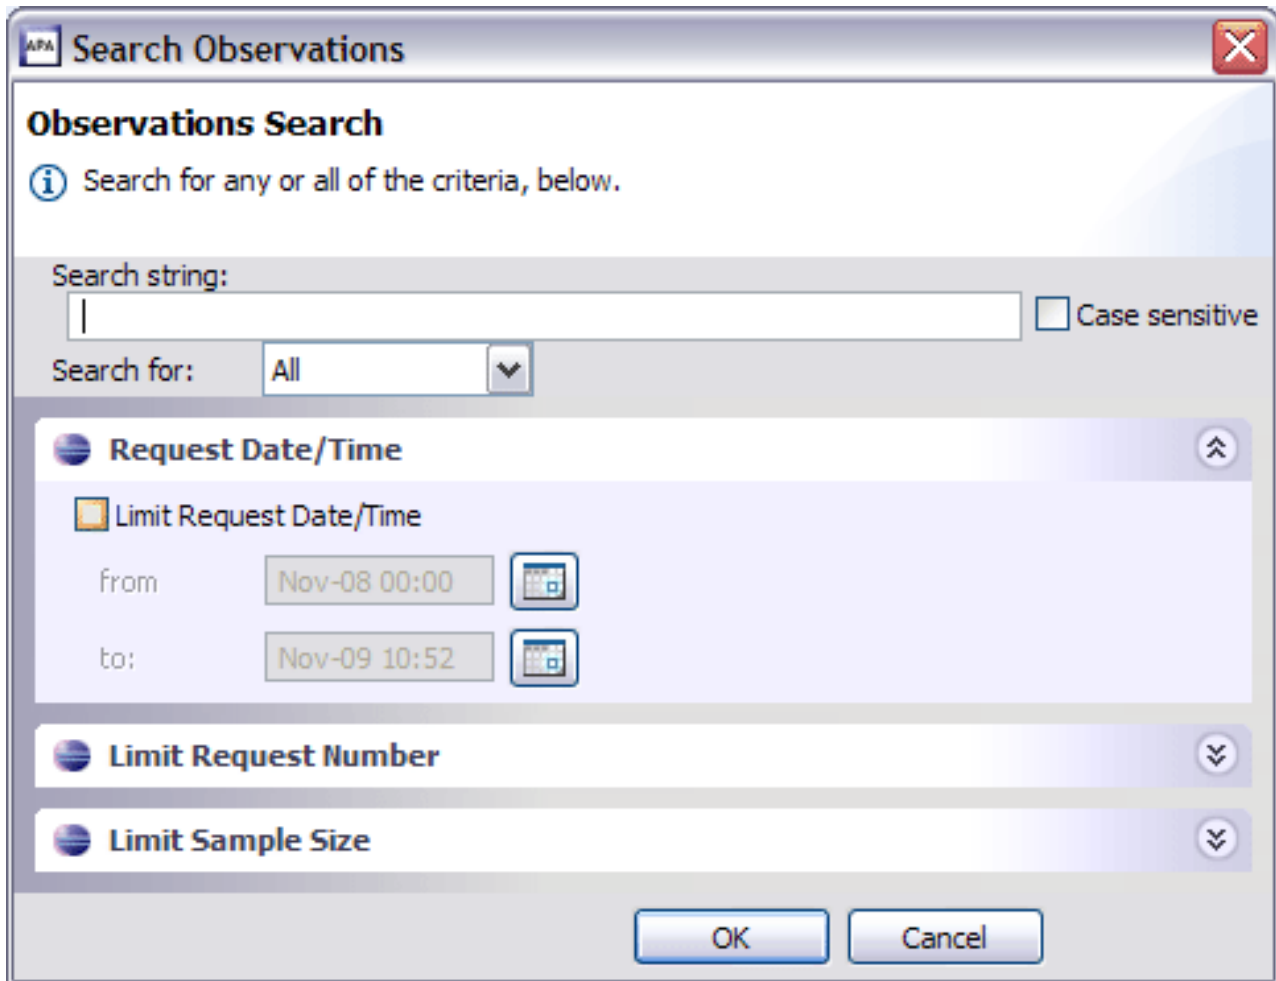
APA Search Observations

Observations Search

Search for any or all of the criteria, below.

Search string:

Case sensitive

Search for: All

Request Date/Time

Limit Request Date/Time

from Nov-08 00:00

to: Nov-09 10:52

Limit Request Number

Limit Sample Size

OK Cancel